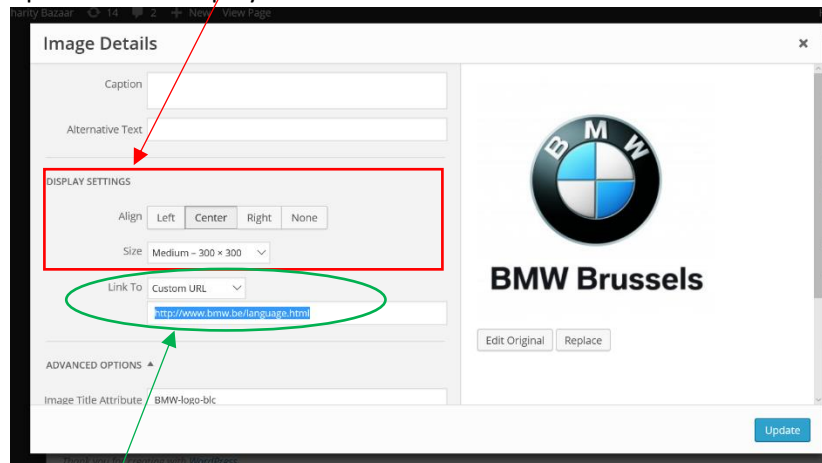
narity Bazaar 14 2 + New View Page

Image Details

×

Caption

Alternative Text

DISPLAY SETTINGS

Align Left Center Right None

Size Medium – 300 × 300

Link To Custom URL

http://www.bmw.be/language.html

ADVANCED OPTIONS ▲

Image Title Attribute BMW-logo-blc

BMW

BMW Brussels

Edit Original Replace

Update

Thank you for creating with WordPress